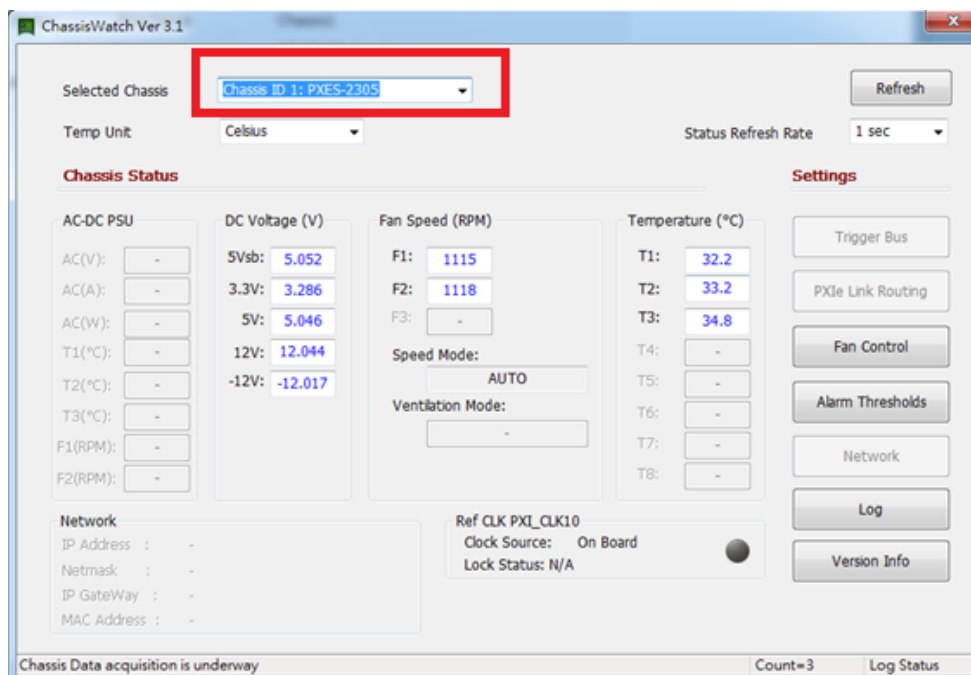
ChassisWatch Ver 3.1

Selected Chassis
Chassis ID 1: PXES-2305

Refresh

Temp Unit
Celsius

Status Refresh Rate
1 sec

Chassis Status

Settings

AC-DC PSU
AC(V): -
AC(A): -
AC(W): -
T1(°C): -
T2(°C): -
T3(°C): -
F1(RPM): -
F2(RPM): -

DC Voltage (V)
5Vsb: 5.052
3.3V: 3.286
5V: 5.046
12V: 12.044
-12V: -12.017

Fan Speed (RPM)
F1: 1115
F2: 1118
F3: -
Speed Mode:
AUTO
Ventilation Mode:
-

Temperature (°C)
T1: 32.2
T2: 33.2
T3: 34.8
T4: -
T5: -
T6: -
T7: -
T8: -

Trigger Bus
PXIe Link Routing
Fan Control
Alarm Thresholds
Network
Log
Version Info

Network
IP Address : -
Netmask : -
IP GateWay : -
MAC Address : -

Ref CLK PXI_CLK10
Clock Source: On Board
Lock Status: N/A

Chassis Data acquisition is underway
Count=3
Log Status